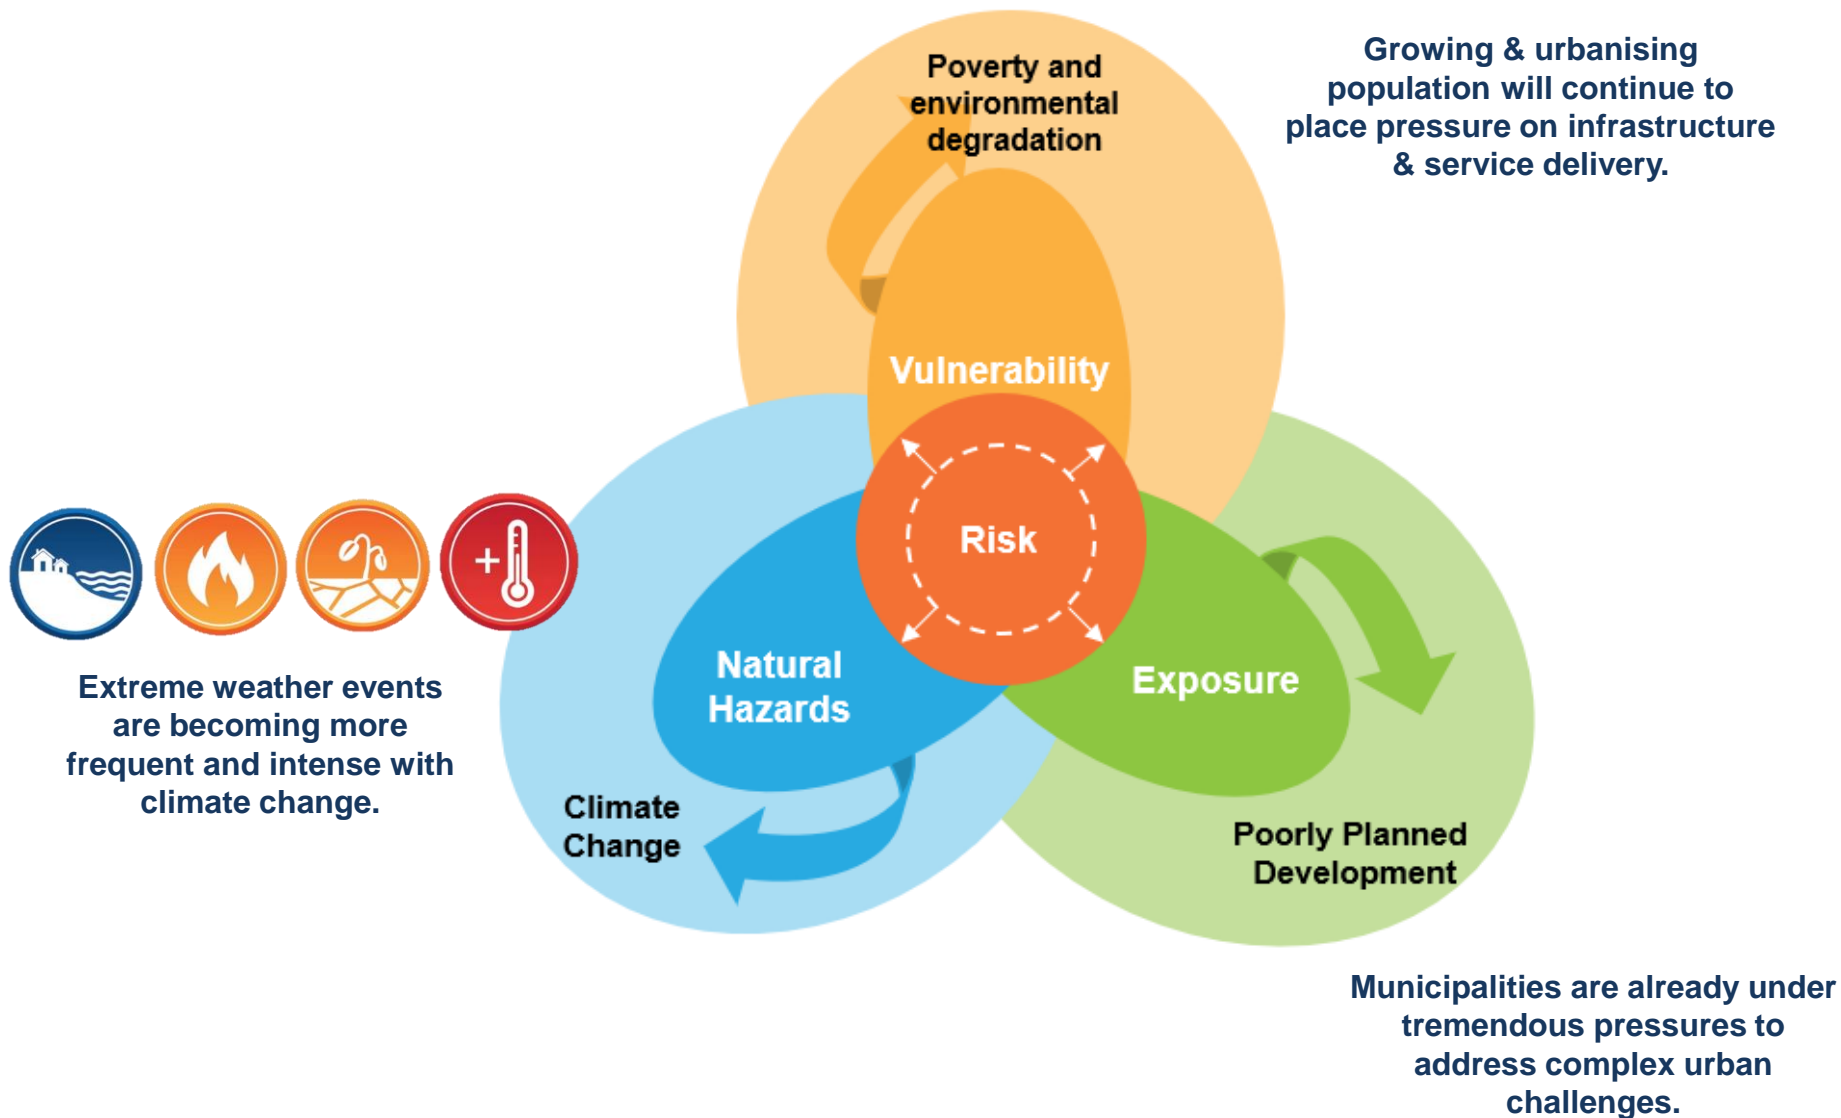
Poverty and environmental degradation

Growing & urbanising population will continue to place pressure on infrastructure & service delivery.

Vulnerability

Risk

Natural Hazards

Exposure

Extreme weather events are becoming more frequent and intense with climate change.

Climate Change

Poorly Planned Development

Municipalities are already under tremendous pressures to address complex urban challenges.